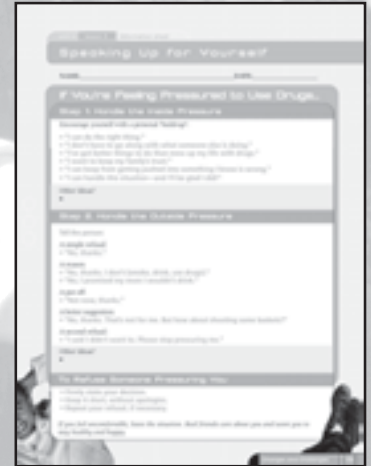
Speaking Up for Yourself

NAME DATE

If You're Feeling Pressured to Use Drugs...

Step 1: Handle the Inside Pressure

Encourage yourself with personal "feelings"

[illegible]

Other ideas?

Step 2: Handle the Outside Pressure

Tell the person:

A simple refusal

"No, thanks."

An excuse

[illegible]

A put-off

"Not now, thanks."

A better suggestion

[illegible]

A second refusal

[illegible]

Other ideas?

To Refuse Someone Pressuring You

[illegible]

If you feel uncomfortable, leave the situation. Real friends care about you and want you to stay healthy and happy.

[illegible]